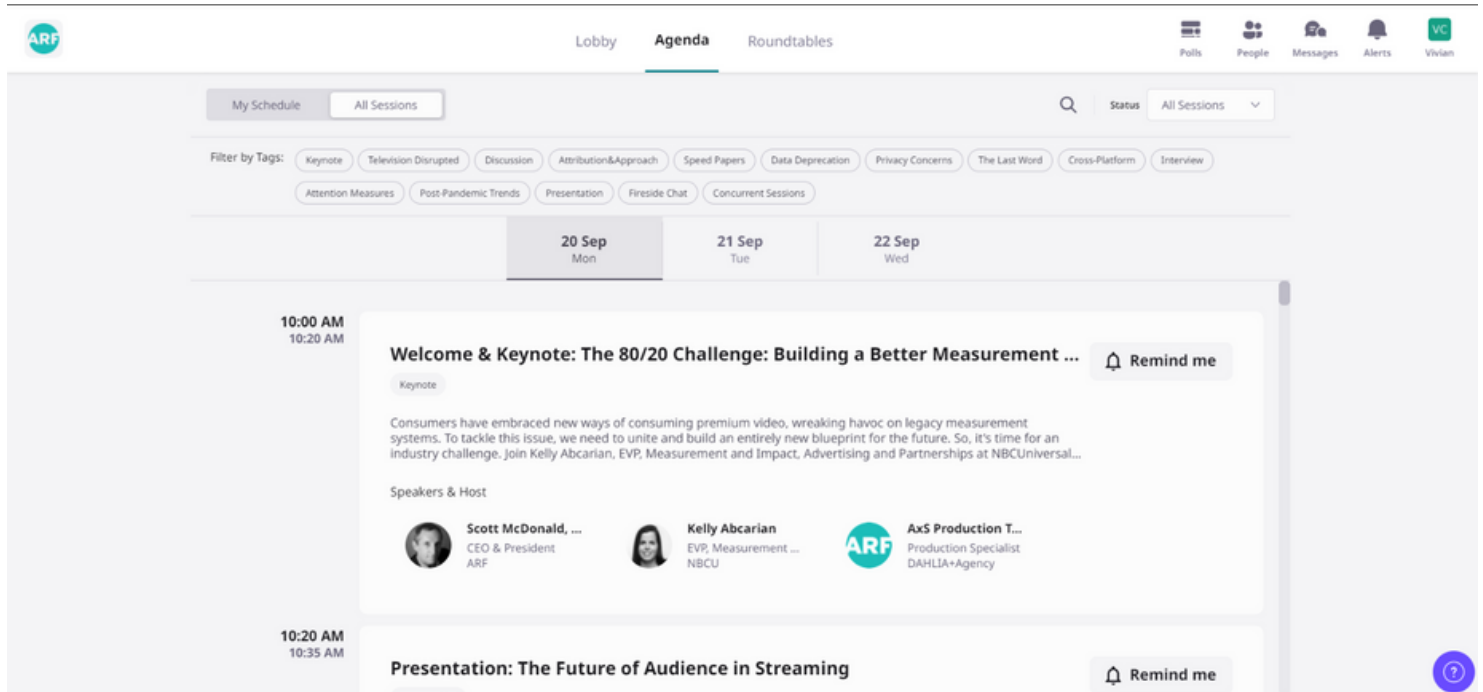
ARF

Lobby Agenda Roundtables

Polls People Messages Alerts VC Vivian

My Schedule All Sessions

Status All Sessions

Filter by Tags: Keynote Television Disrupted Discussion Attribution&Approach Speed Papers Data Deprecation Privacy Concerns The Last Word Cross-Platform Interview Attention Measures Post-Pandemic Trends Presentation Fireside Chat Concurrent Sessions

20 Sep Mon
21 Sep Tue
22 Sep Wed

10:00 AM
10:20 AM

Welcome & Keynote: The 80/20 Challenge: Building a Better Measurement ...

Remind me

Keynote

Consumers have embraced new ways of consuming premium video, wreaking havoc on legacy measurement systems. To tackle this issue, we need to unite and build an entirely new blueprint for the future. So, it's time for an industry challenge. Join Kelly Abcarian, EVP, Measurement and Impact, Advertising and Partnerships at NBCUniversal...

Speakers & Host

Scott McDonald, ...
CEO & President
ARF

Kelly Abcarian
EVP, Measurement ...
NBCU

ARF
AxS Production T...
Production Specialist
DAHLIA+Agency

10:20 AM
10:35 AM

Presentation: The Future of Audience in Streaming

Remind me

?